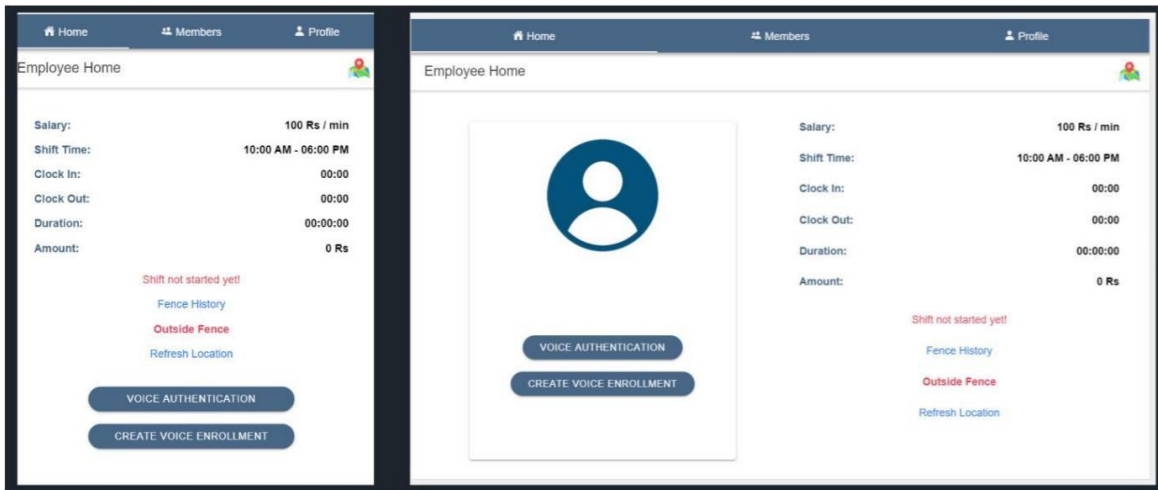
Home Members Profile

Employee Home

| | |
|---|---|
| Salary: | 100 Rs / min |
| Shift Time: | 10:00 AM - 06:00 PM |
| Clock In: | 00:00 |
| Clock Out: | 00:00 |
| Duration: | 00:00:00 |
| Amount: | 0 Rs |

Shift not started yet!

Fence History

Outside Fence

Refresh Location

VOICE AUTHENTICATION

CREATE VOICE ENROLLMENT

Home Members Profile

Employee Home

| | |
|---|---|
| Salary: | 100 Rs / min |
| Shift Time: | 10:00 AM - 06:00 PM |
| Clock In: | 00:00 |
| Clock Out: | 00:00 |
| Duration: | 00:00:00 |
| Amount: | 0 Rs |

VOICE AUTHENTICATION

CREATE VOICE ENROLLMENT

Shift not started yet!

Fence History

Outside Fence

Refresh Location